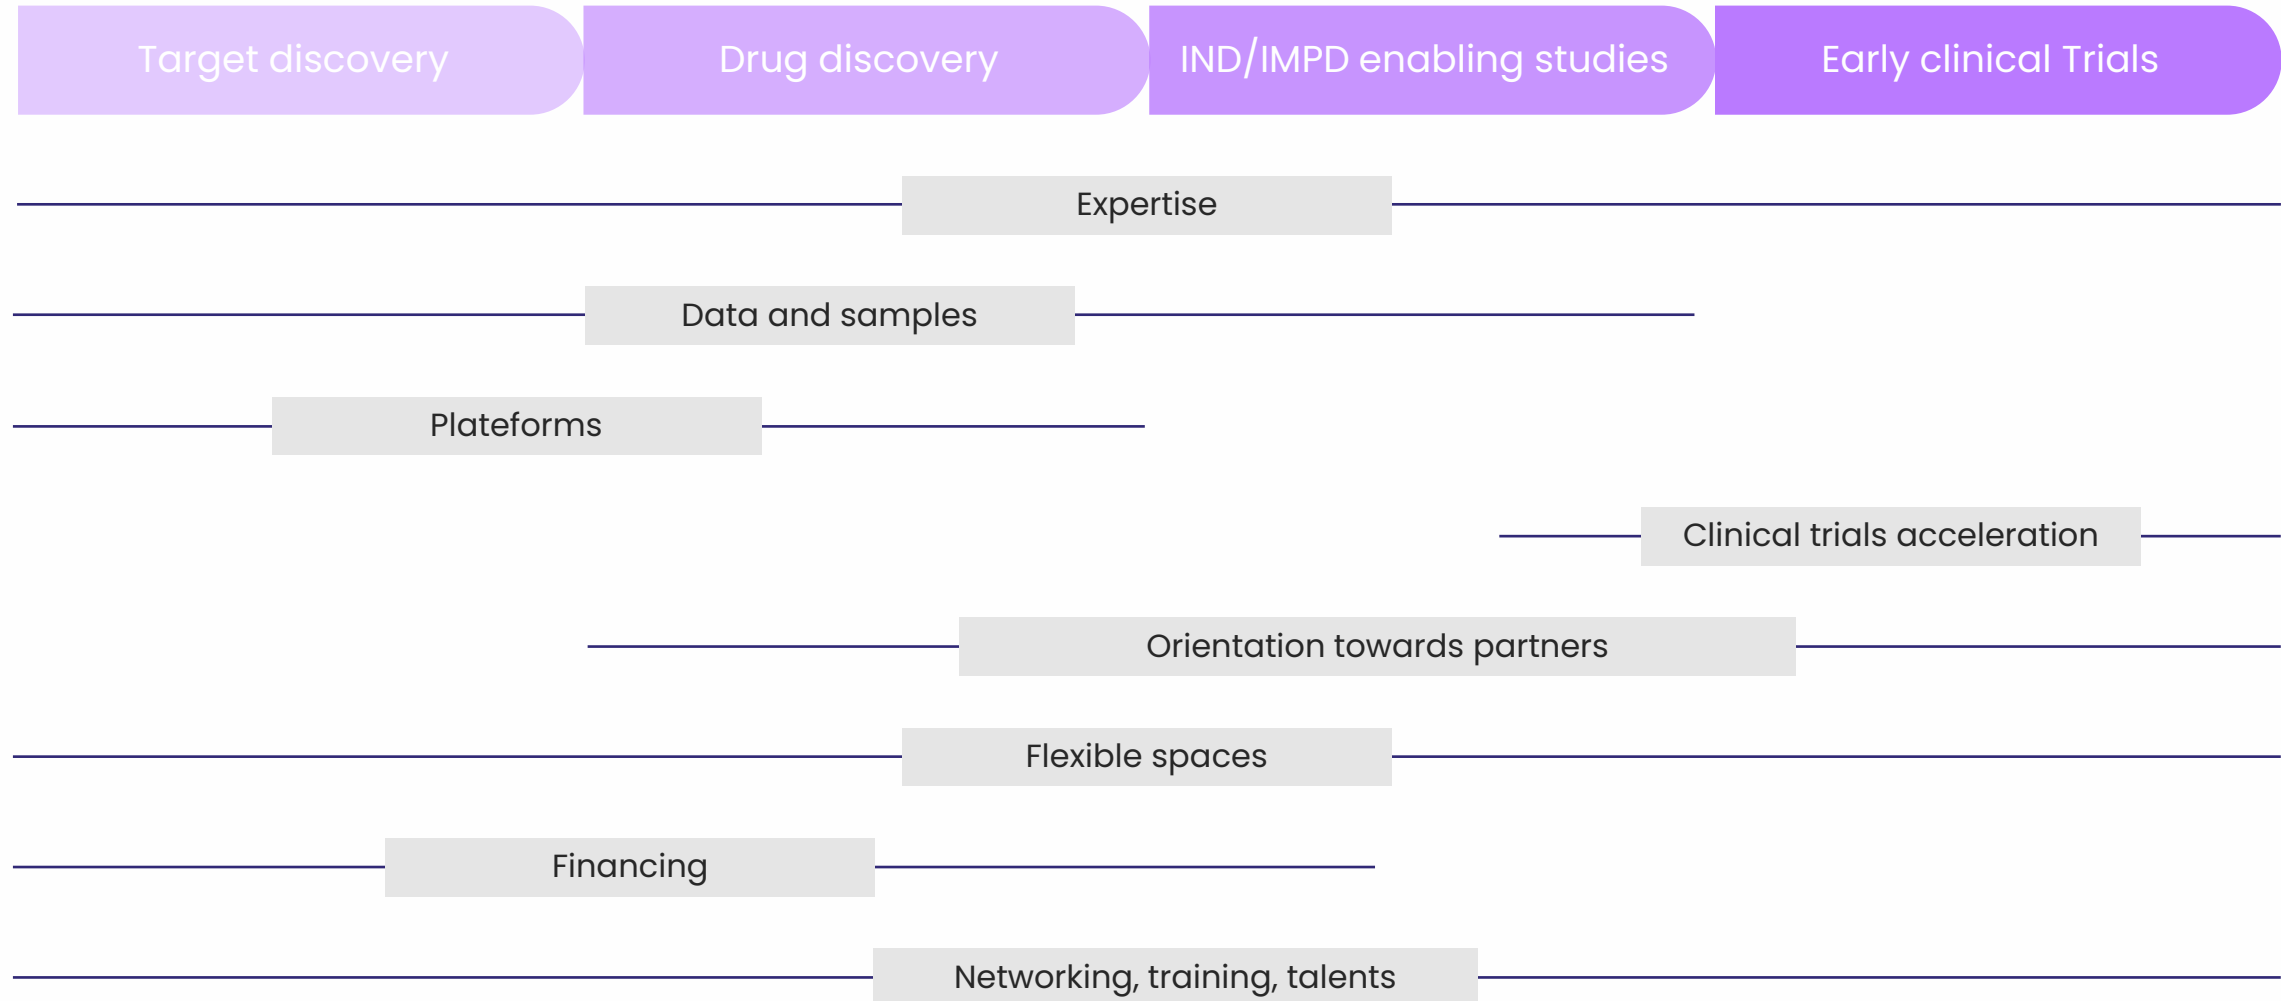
Target discovery
Drug discovery
IND/IMPD enabling studies
Early clinical Trials

Expertise

Data and samples

Plateforms

Clinical trials acceleration

Orientation towards partners

Flexible spaces

Financing

Networking, training, talents